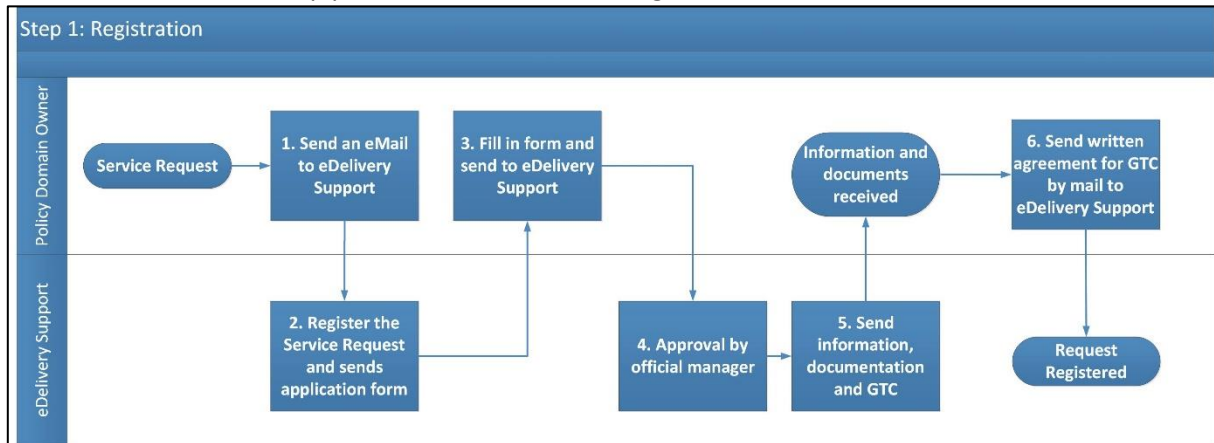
Step 1: Registration

Policy Domain Owner

eDelivery Support

Service Request

1. Send an eMail to eDelivery Support

3. Fill in form and send to eDelivery Support

Information and documents received

6. Send written agreement for GTC by mail to eDelivery Support

2. Register the Service Request and sends application form

4. Approval by official manager

5. Send information, documentation and GTC

Request Registered